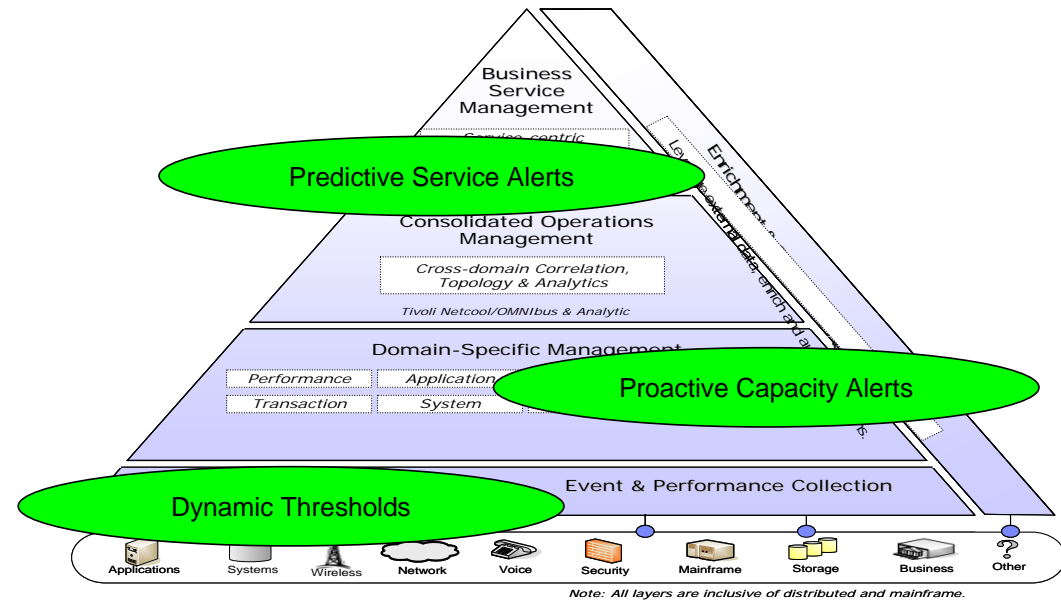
Business Service Management

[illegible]

Predictive Service Alerts

Enrichment

Le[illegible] external data, enrich and a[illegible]

Consolidated Operations Management

Cross-domain Correlation, Topology & Analytics

Tivoli Netcool/OMNIbus & Analytic

Domain-Specific Management

Performance

Application

Transaction

System

Proactive Capacity Alerts

Event & Performance Collection

Dynamic Thresholds

Applications

Systems

Wireless

Network

Voice

Security

Mainframe

Storage

Business

Other

Note: All layers are inclusive of distributed and mainframe.